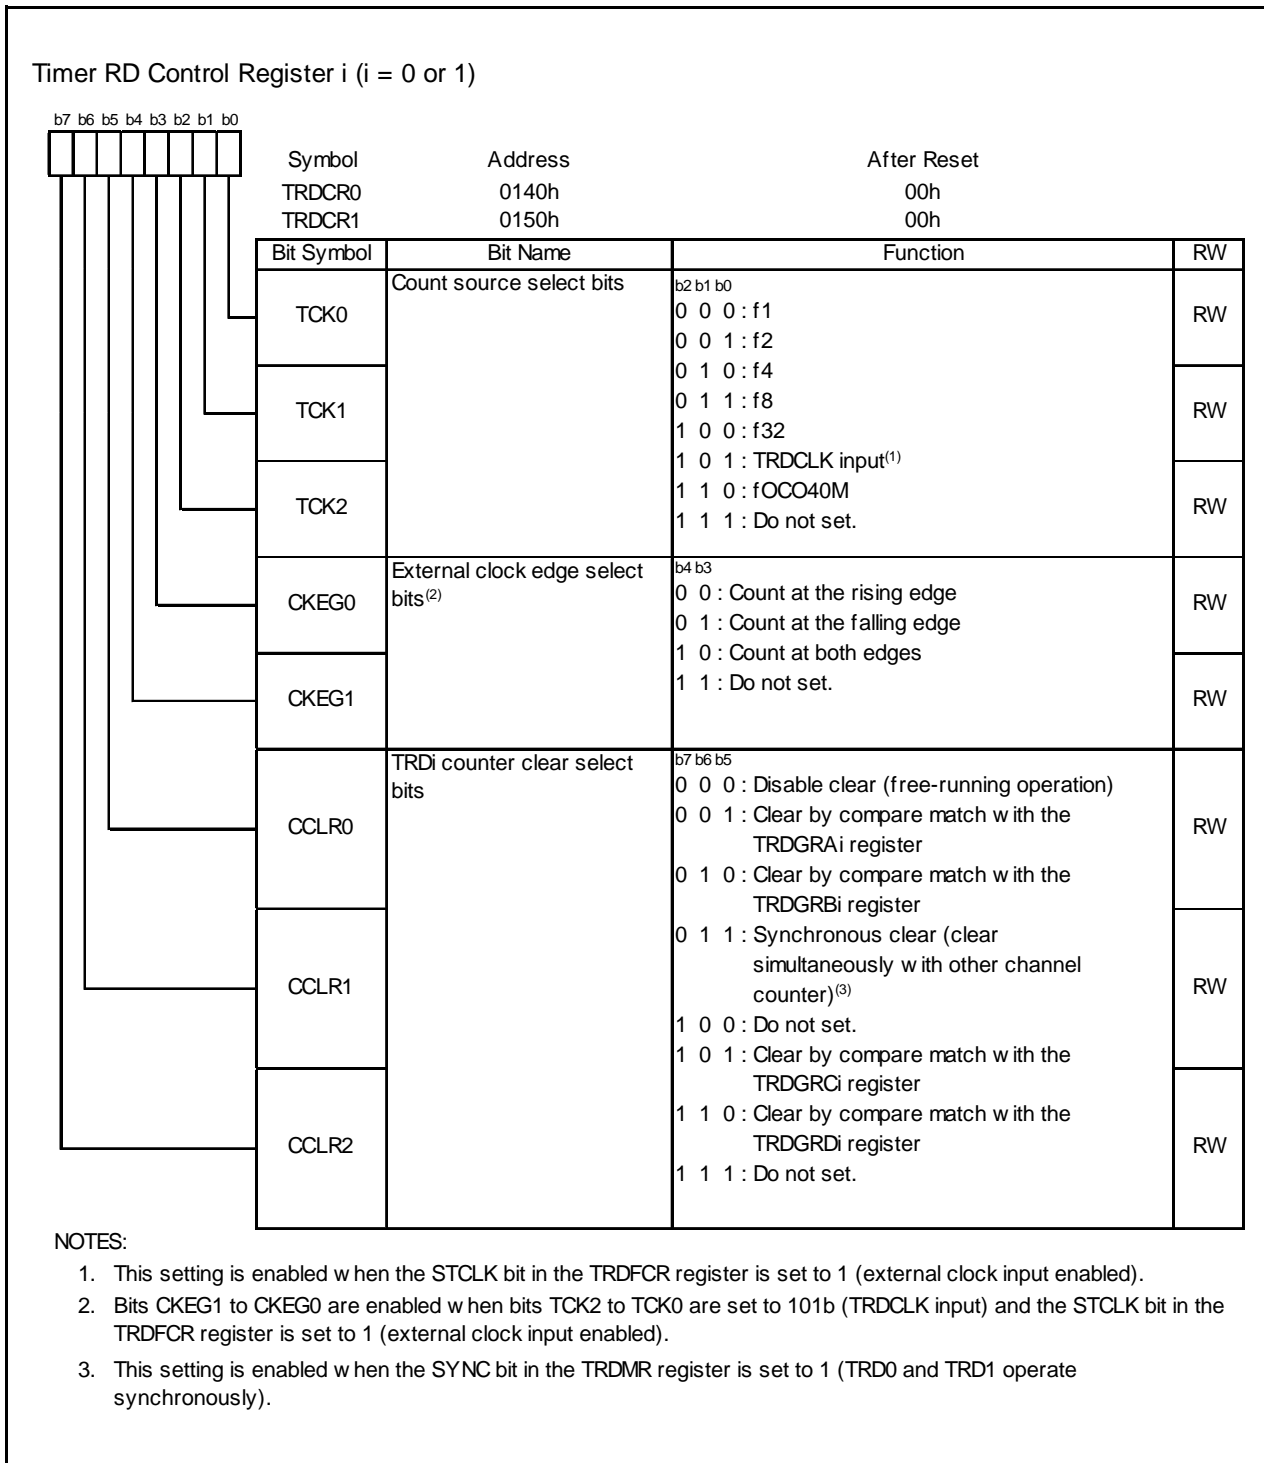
Timer RD Control Register i (i = 0 or 1)

b7 b6 b5 b4 b3 b2 b1 b0

| Symbol | Address | After Reset |
|---|---|---|
| TRDCR0 | 0140h | 00h |
| TRDCR1 | 0150h | 00h |

| Bit Symbol | Bit Name | Function | RW |
|---|---|---|---|
| TCK0 | Count source select bits | b2 b1 b0<br>0 0 0 : f1<br>0 0 1 : f2<br>0 1 0 : f4<br>0 1 1 : f8<br>1 0 0 : f32<br>1 0 1 : TRDCLK input$^{(1)}$<br>1 1 0 : fOCO40M<br>1 1 1 : Do not set. | RW |
| TCK1 | | | RW |
| TCK2 | | | RW |
| CKEG0 | External clock edge select bits$^{(2)}$ | b4 b3<br>0 0 : Count at the rising edge<br>0 1 : Count at the falling edge<br>1 0 : Count at both edges<br>1 1 : Do not set. | RW |
| CKEG1 | | | RW |
| CCLR0 | TRDi counter clear select bits | b7 b6 b5<br>0 0 0 : Disable clear (free-running operation)<br>0 0 1 : Clear by compare match w ith the TRDGRAi register<br>0 1 0 : Clear by compare match w ith the TRDGRBi register<br>0 1 1 : Synchronous clear (clear simultaneously w ith other channel counter)$^{(3)}$<br>1 0 0 : Do not set.<br>1 0 1 : Clear by compare match w ith the TRDGRCi register<br>1 1 0 : Clear by compare match w ith the TRDGRDi register<br>1 1 1 : Do not set. | RW |
| CCLR1 | | | RW |
| CCLR2 | | | RW |

NOTES:
1. This setting is enabled w hen the STCLK bit in the TRDFCR register is set to 1 (external clock input enabled).
2. Bits CKEG1 to CKEG0 are enabled w hen bits TCK2 to TCK0 are set to 101b (TRDCLK input) and the STCLK bit in the TRDFCR register is set to 1 (external clock input enabled).
3. This setting is enabled w hen the SYNC bit in the TRDMR register is set to 1 (TRD0 and TRD1 operate synchronously).